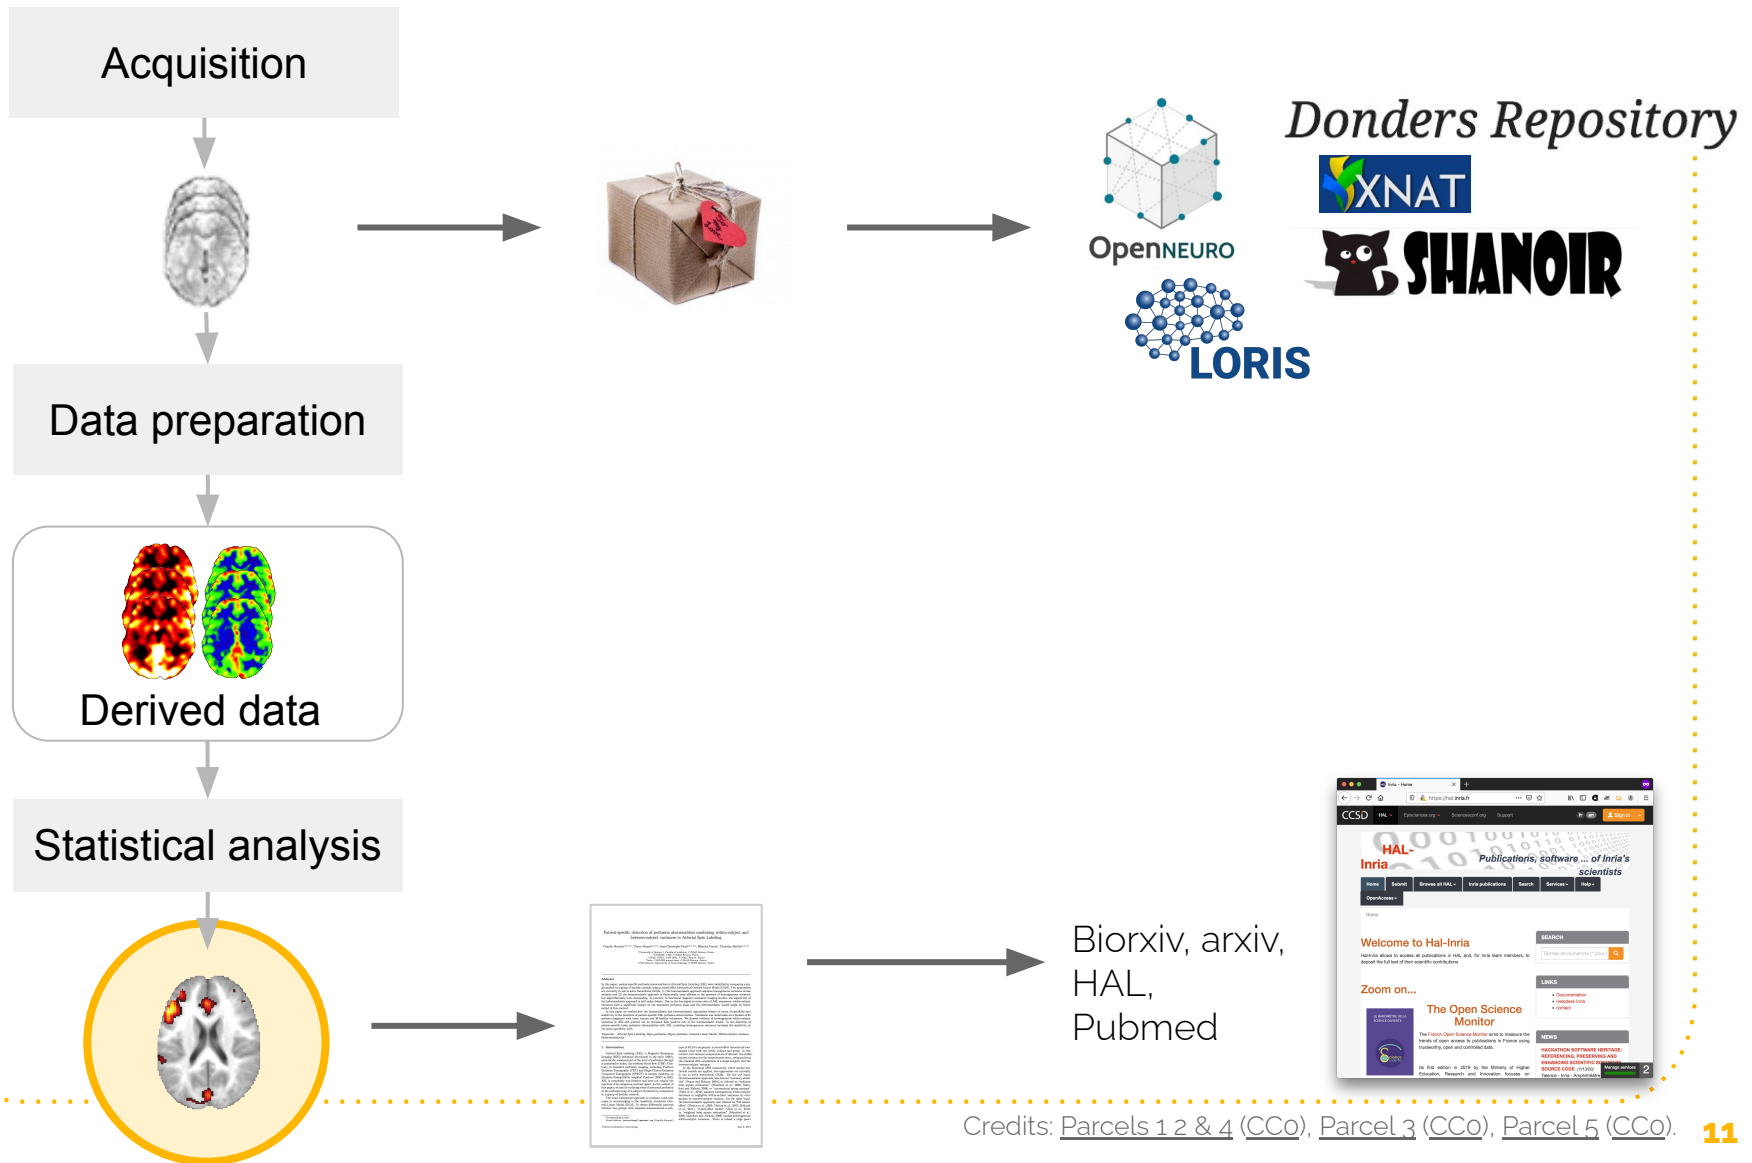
Acquisition

Data preparation

Derived data

Statistical analysis

OpenNEURO

LORIS

Donders Repository

XNAT

SHANOIR

Biorxiv, arxiv, HAL, Pubmed

CCSD

HAL-Inria

Publications, software ... of Inria's scientists

Welcome to Hal-Inria

Zoom on...

The Open Science Monitor

Credits: Parcels 1 2 & 4 (CC0), Parcel 3 (CC0), Parcel 5 (CC0).

11